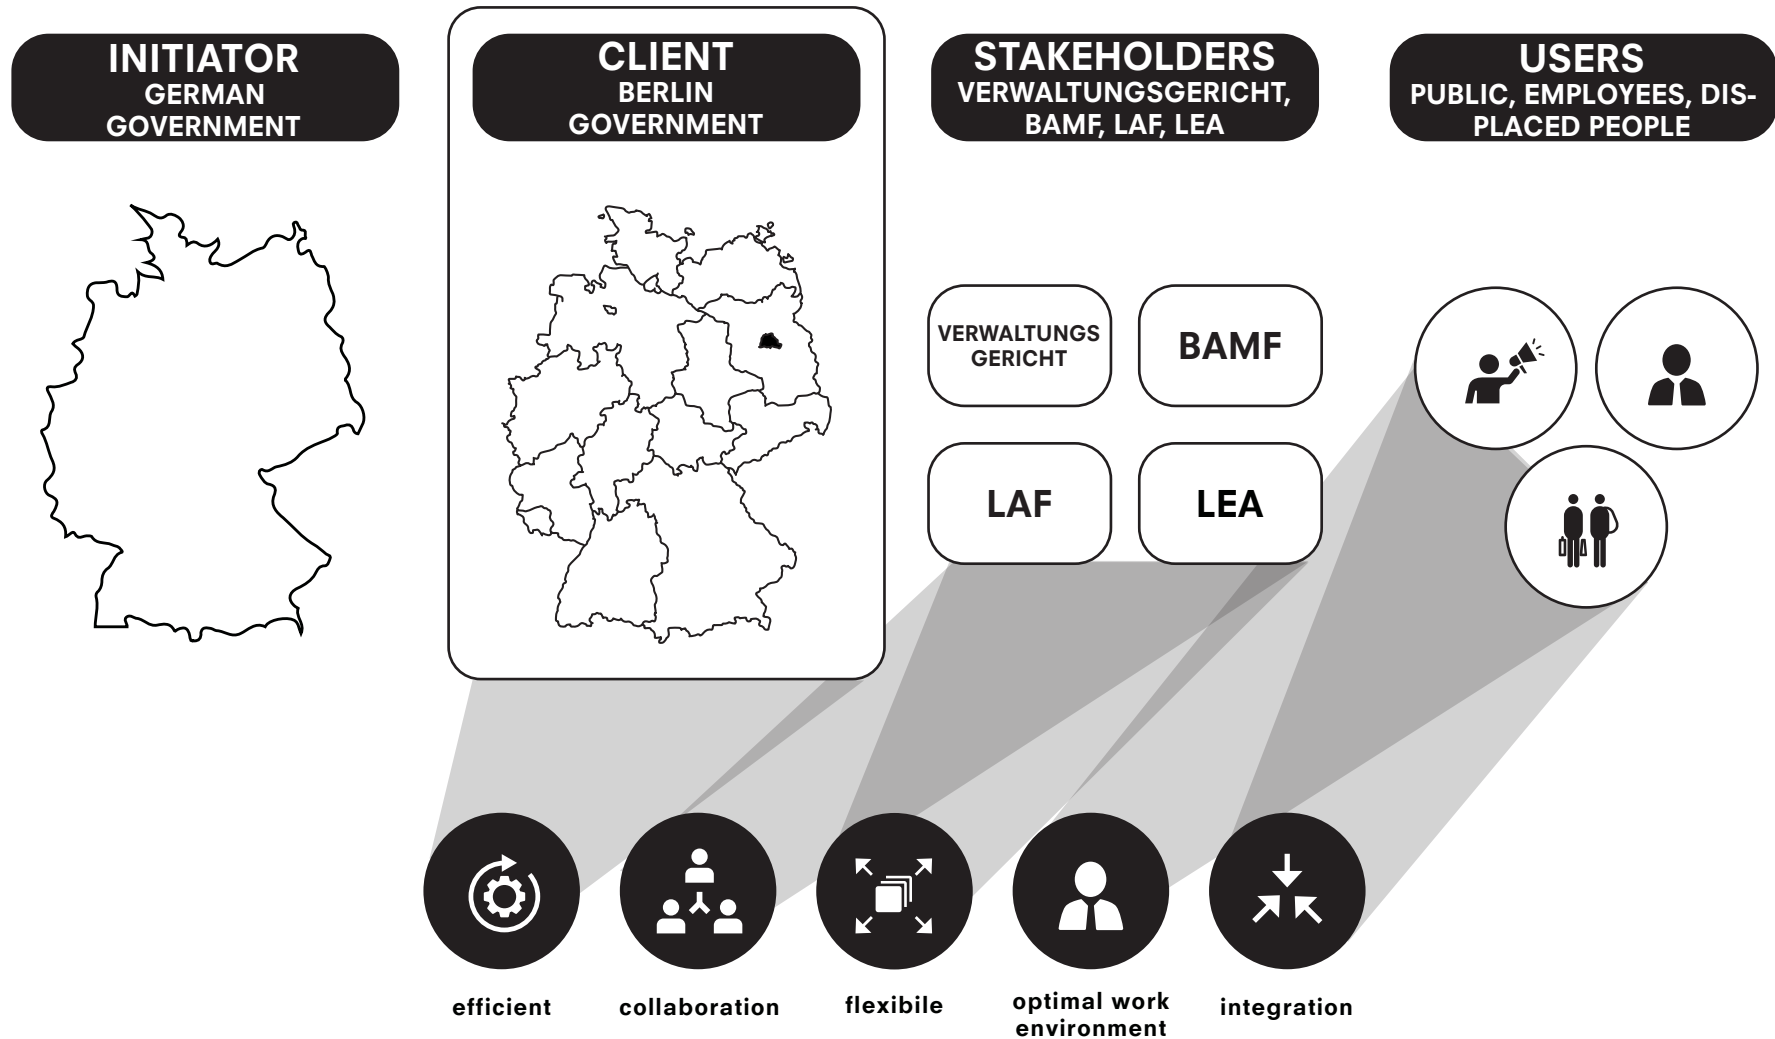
INITIATOR
GERMAN GOVERNMENT

CLIENT
BERLIN GOVERNMENT

STAKEHOLDERS
VERWALTUNGSGERICHT, BAMF, LAF, LEA

USERS
PUBLIC, EMPLOYEES, DISPLACED PEOPLE

VERWALTUNGS GERICHT

BAMF

LAF

LEA

efficient

collaboration

flexibile

optimal work environment

integration